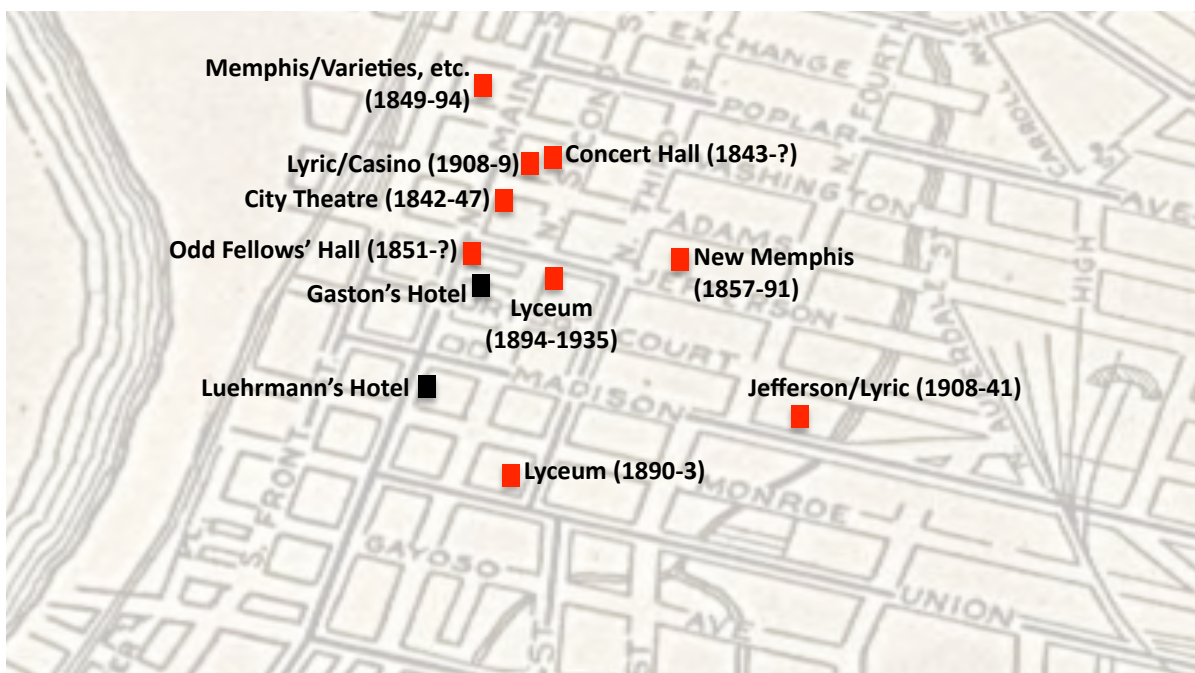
Memphis/Varieties, etc. (1849-94)

Lyric/Casino (1908-9)

Concert Hall (1843-?)

City Theatre (1842-47)

Odd Fellows' Hall (1851-?)

Gaston's Hotel

Lyceum (1894-1935)

New Memphis (1857-91)

Luehrmann's Hotel

Jefferson/Lyric (1908-41)

Lyceum (1890-3)

EXCHANGE

POPLAR

WASHINGTON

AVE

ADAMS

JEFFERSON

COURT

MADISON

MONROE

GAYOSO

UNION

AVE

MAIN

SECOND

N. THIRD

N. FOURTH

S. FRONT

ST

CARROLL

HIGH

LAUDERDALE